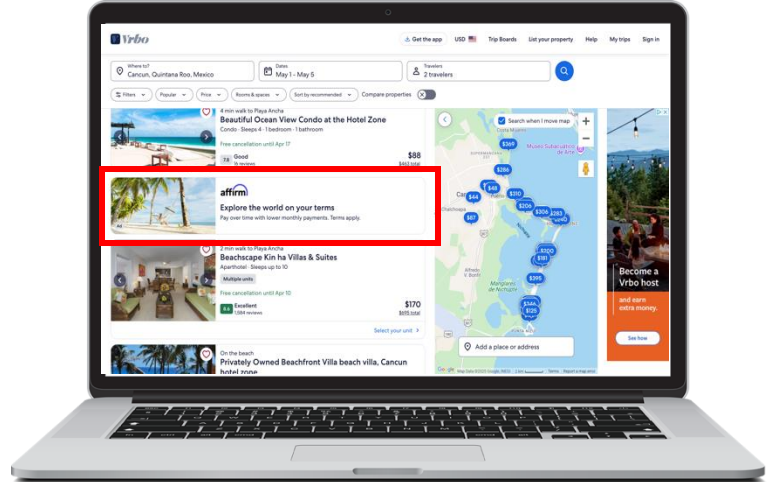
Vrbo

Get the app USD Trip Boards List your property Help My trips Sign in

Where to?
Cancun, Quintana Roo, Mexico

Dates
May 1 - May 5

Travelers
2 travelers

Filters Popular Price Rooms & spaces Sort by recommended Compare properties

4 min walk to Playa Ancha
Beautiful Ocean View Condo at the Hotel Zone
Condo · Sleeps 4 · 1 bedroom
Free cancellation until Apr 17
7.8 Good
15 reviews
$88
$452 total

affirm
Explore the world on your terms
Pay over time with lower monthly payments. Terms apply.
Ad

2 min walk to Playa Ancha
Beachscape Kin ha Villas & Suites
Aparthotel · Sleeps up to 10
Free cancellation until Apr 10
Multiple units
8.4 Excellent
1,084 reviews
$170
$695 total
Select your unit

On the beach
Privately Owned Beachfront Villa beach villa, Cancun hotel zone

Search when I move map
$369
$286
$48
$44
$310
$206
$67
$306
$283
$200
$181
$395
$344
$125

Add a place or address

Become a Vrbo host
and earn extra money.
See how